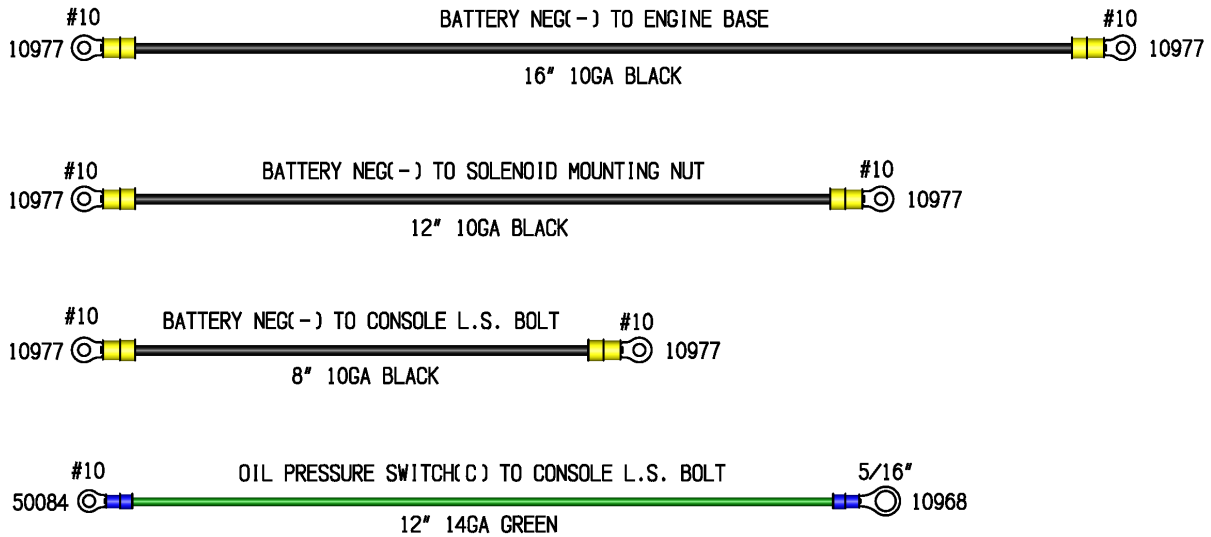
#10
10977

BATTERY NEG(-) TO ENGINE BASE

16" 10GA BLACK

#10
10977

#10
10977

BATTERY NEG(-) TO SOLENOID MOUNTING NUT

12" 10GA BLACK

#10
10977

#10
10977

BATTERY NEG(-) TO CONSOLE L.S. BOLT

8" 10GA BLACK

#10
10977

#10
50084

OIL PRESSURE SWITCH(C) TO CONSOLE L.S. BOLT

12" 14GA GREEN

5/16"
10968